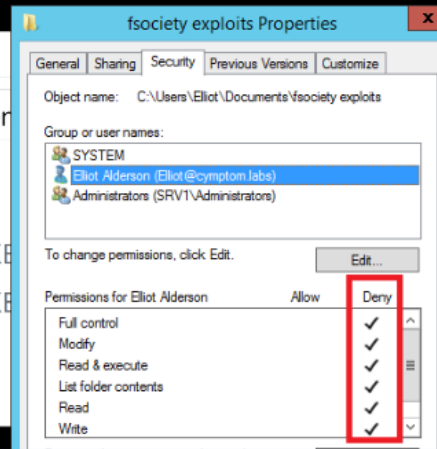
fsociety exploits Properties

General | Sharing | Security | Previous Versions | Customize

Object name: C:\Users\Elliot\Documents\fsociety exploits

Group or user names:

SYSTEM
Elliot Alderson (Elliot@cymptom.labs)
Administrators (SRV1\Administrators)

To change permissions, click Edit.

Edit...

| Permissions for Elliot Alderson | Allow | Deny |
|---|---|---|
| Full control | | ✓ |
| Modify | | ✓ |
| Read & execute | | ✓ |
| List folder contents | | ✓ |
| Read | | ✓ |
| Write | | ✓ |